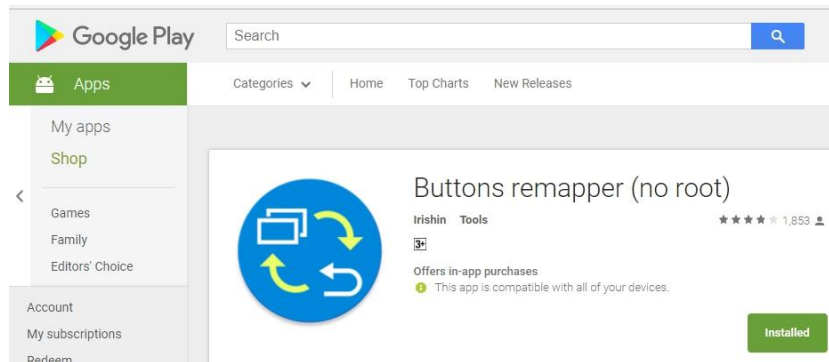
Google Play

Search

Apps

Categories

Home

Top Charts

New Releases

My apps

Shop

Games

Family

Editors' Choice

Account

My subscriptions

Redeem

Buttons remapper (no root)

Irishin Tools

★★★★★ 1,853

3+

Offers in-app purchases

This app is compatible with all of your devices.

Installed